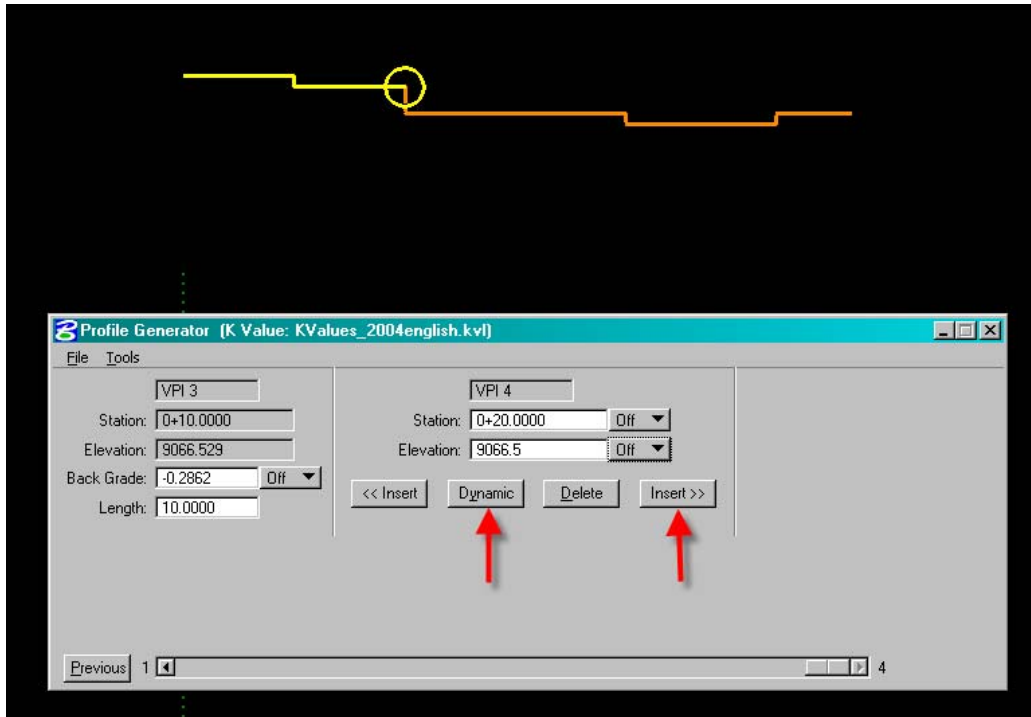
Profile Generator (K Value: KValues_2004english.kvl)

File Tools

VPI 3
Station: 0+10.0000
Elevation: 9066.529
Back Grade: -0.2862 Off
Length: 10.0000

VPI 4
Station: 0+20.0000 Off
Elevation: 9066.5 Off

<< Insert Dynamic Delete Insert >>

Previous 1 4